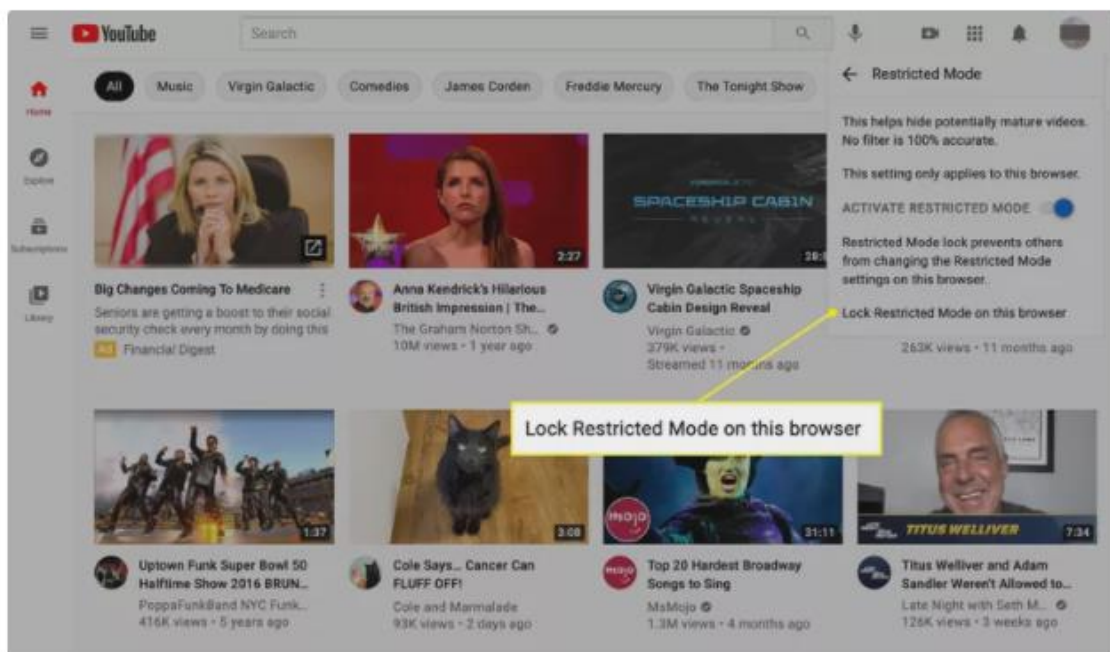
YouTube
Search

All Music Virgin Galactic Comedies James Corden Freddie Mercury The Tonight Show

Home
Explore
Subscriptions
Library

← Restricted Mode

This helps hide potentially mature videos. No filter is 100% accurate.

This setting only applies to this browser.

ACTIVATE RESTRICTED MODE

Restricted Mode lock prevents others from changing the Restricted Mode settings on this browser.

Lock Restricted Mode on this browser

2:27

SPACESHIP CABIN

26:

Big Changes Coming To Medicare
Seniors are getting a boost to their social security check every month by doing this
Ad Financial Digest

Anna Kendrick's Hilarious British Impression | The...
The Graham Norton Sh...
10M views • 1 year ago

Virgin Galactic Spaceship Cabin Design Reveal
Virgin Galactic
379K views •
Streamed 11 months ago

263K views • 11 months ago

Lock Restricted Mode on this browser

1:37

3:08

MsMojo

31:11

TITUS WELLIVER

7:34

Uptown Funk Super Bowl 50 Halftime Show 2016 BRUN...
PoppaFunkBand NYC Funk...
416K views • 5 years ago

Cole Says... Cancer Can FLUFF OFF!
Cole and Marmalade
93K views • 2 days ago

Top 20 Hardest Broadway Songs to Sing
MsMojo
1.3M views • 4 months ago

Titus Welliver and Adam Sandler Weren't Allowed to...
Late Night with Seth M...
126K views • 3 weeks ago